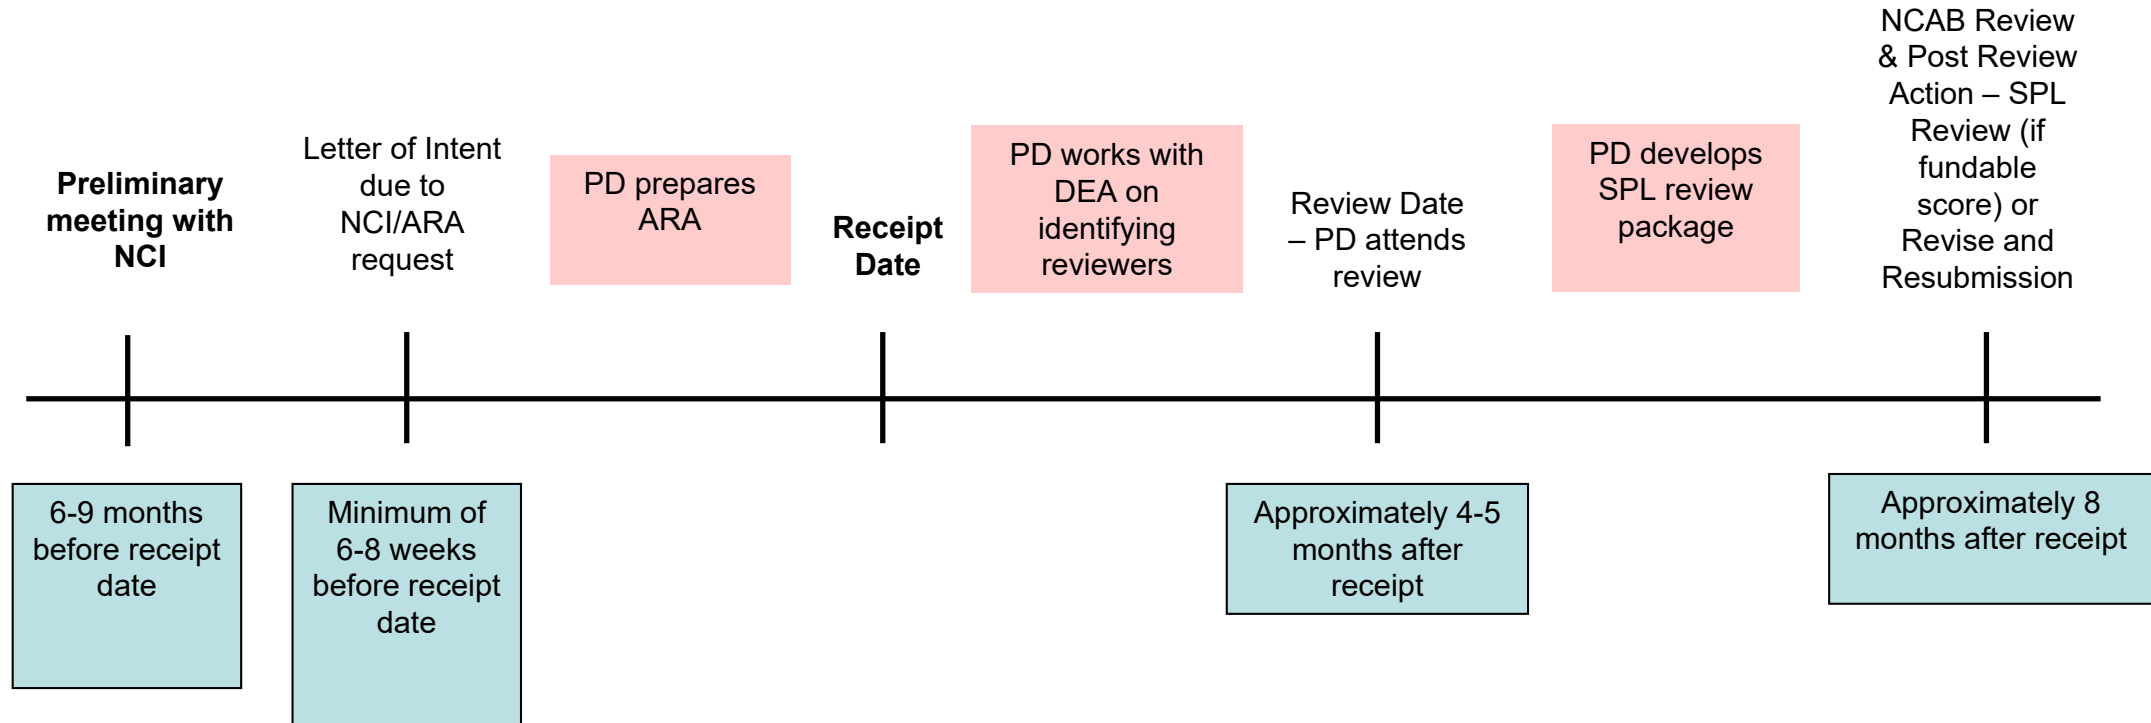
Preliminary meeting with NCI

Letter of Intent due to NCI/ARA request

PD prepares ARA

Receipt Date

PD works with DEA on identifying reviewers

Review Date – PD attends review

PD develops SPL review package

NCAB Review & Post Review Action – SPL Review (if fundable score) or Revise and Resubmission

6-9 months before receipt date

Minimum of 6-8 weeks before receipt date

Approximately 4-5 months after receipt

Approximately 8 months after receipt